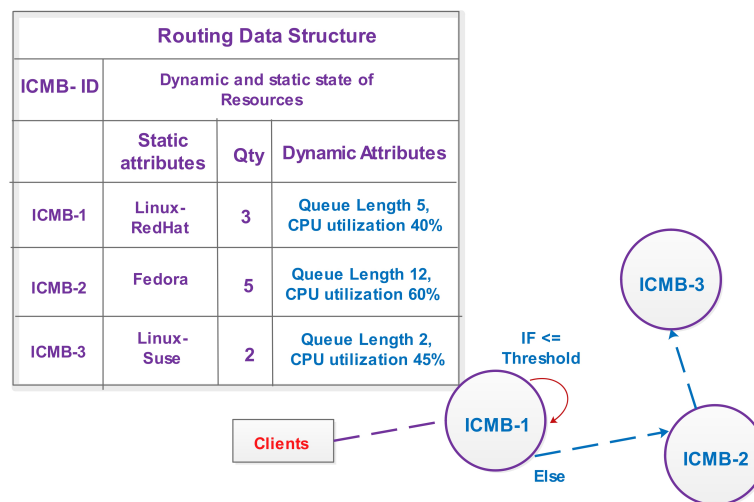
Routing Data Structure

| ICMB- ID | Dynamic and static state of Resources | | |
|---|---|---|---|
| | Static attributes | Qty | Dynamic Attributes |
| ICMB-1 | Linux-RedHat | 3 | Queue Length 5, CPU utilization 40% |
| ICMB-2 | Fedora | 5 | Queue Length 12, CPU utilization 60% |
| ICMB-3 | Linux-Suse | 2 | Queue Length 2, CPU utilization 45% |

ICMB-3

IF <= Threshold

Clients

ICMB-1

Else

ICMB-2